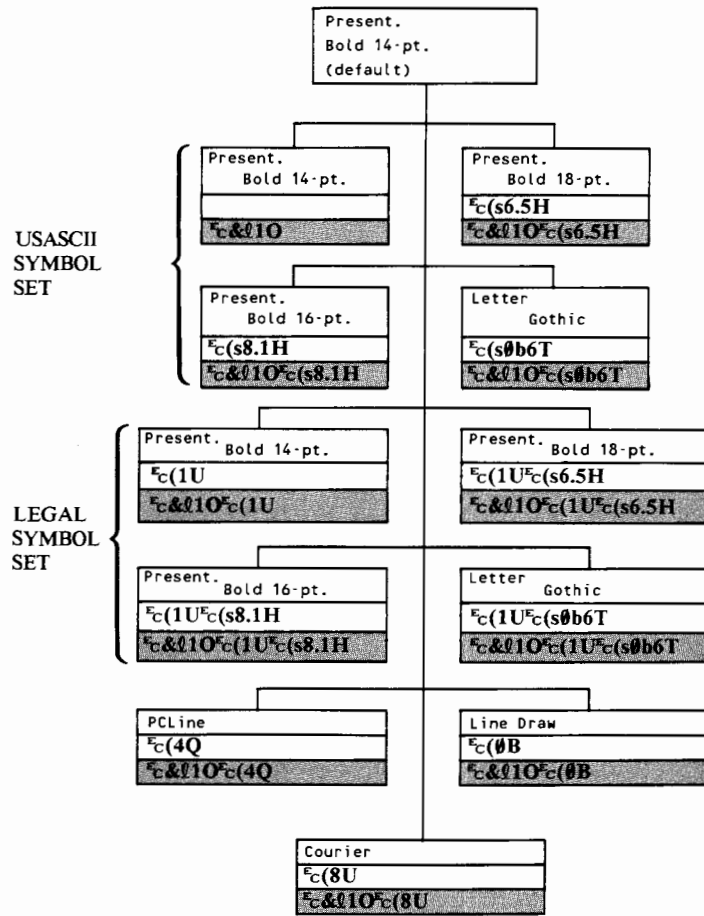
Present.
Bold 14-pt.
(default)

USASCII
SYMBOL
SET

Present.
Bold 14-pt.

$^{E}$c&ℓ1O

Present.
Bold 18-pt.
$^{E}$c(s6.5H
$^{E}$c&ℓ1O$^{E}$c(s6.5H

Present.
Bold 16-pt.
$^{E}$c(s8.1H
$^{E}$c&ℓ1O$^{E}$c(s8.1H

Letter
Gothic
$^{E}$c(s0b6T
$^{E}$c&ℓ1O$^{E}$c(s0b6T

LEGAL
SYMBOL
SET

Present. Bold 14-pt.
$^{E}$c(1U
$^{E}$c&ℓ1O$^{E}$c(1U

Present. Bold 18-pt.
$^{E}$c(1U$^{E}$c(s6.5H
$^{E}$c&ℓ1O$^{E}$c(1U$^{E}$c(s6.5H

Present. Bold 16-pt.
$^{E}$c(1U$^{E}$c(s8.1H
$^{E}$c&ℓ1O$^{E}$c(1U$^{E}$c(s8.1H

Letter Gothic
$^{E}$c(1U$^{E}$c(s0b6T
$^{E}$c&ℓ1O$^{E}$c(1U$^{E}$c(s0b6T

PCLine
$^{E}$c(4Q
$^{E}$c&ℓ1O$^{E}$c(4Q

Line Draw
$^{E}$c(0B
$^{E}$c&ℓ1O$^{E}$c(0B

Courier
$^{E}$c(8U
$^{E}$c&ℓ1O$^{E}$c(8U